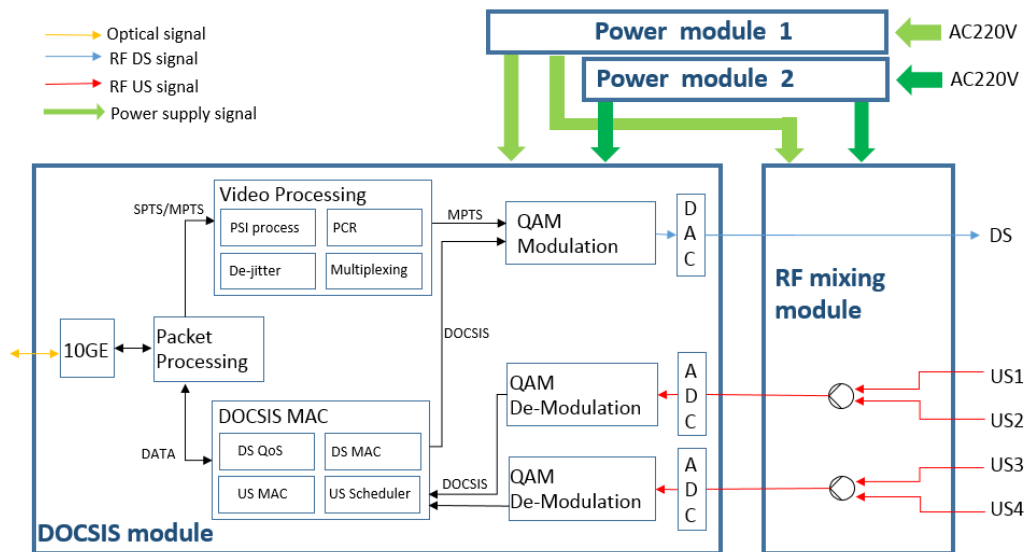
Optical signal
RF DS signal
RF US signal
Power supply signal

Power module 1
AC220V
Power module 2
AC220V

SPTS/MPTS
Video Processing
PSI process
PCR
De-jitter
Multiplexing
MPTS
QAM Modulation
D A C
DS
RF mixing module
10GE
Packet Processing
DOCSIS
QAM De-Modulation
A D C
US1
US2
DATA
DOCSIS MAC
DS QoS
DS MAC
US MAC
US Scheduler
DOCSIS
QAM De-Modulation
A D C
US3
US4
DOCSIS module